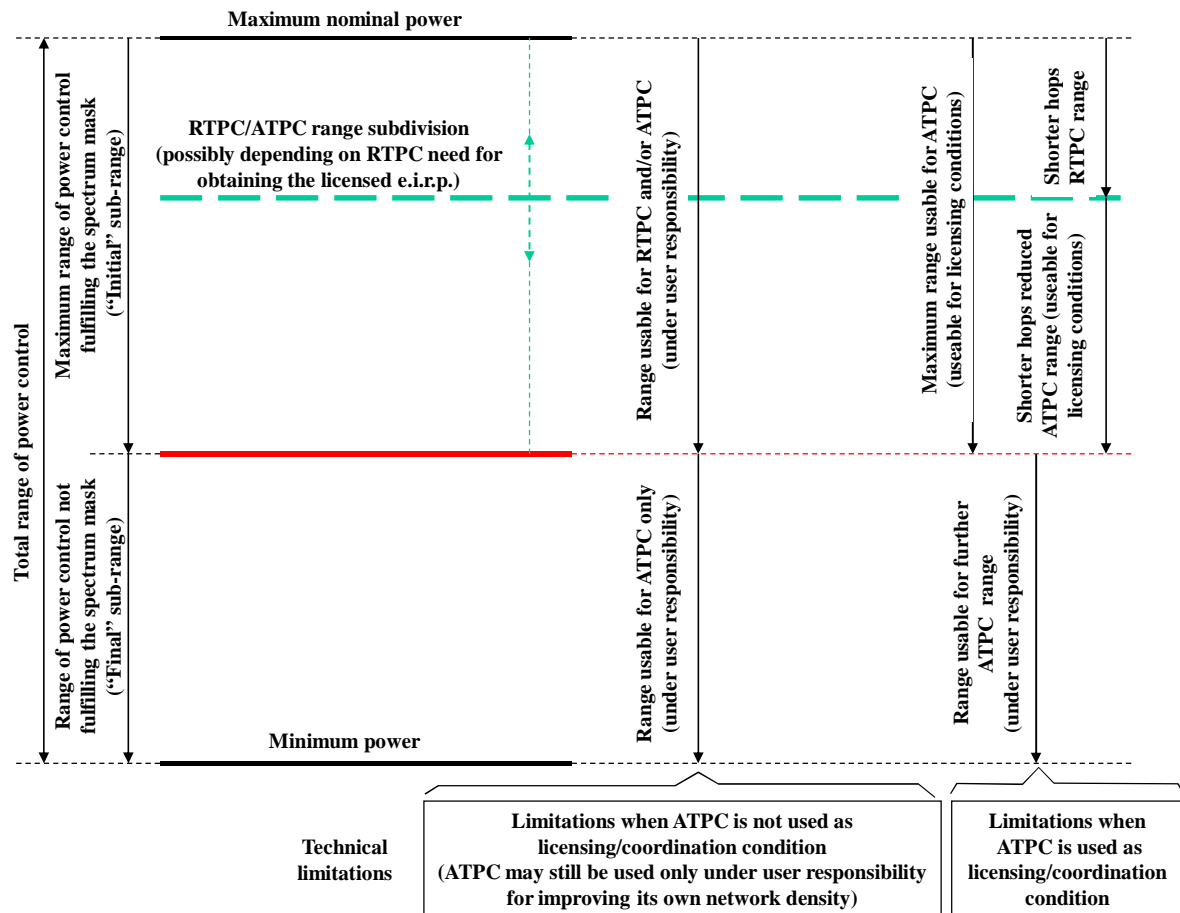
Maximum nominal power

Total range of power control

Maximum range of power control fulfilling the spectrum mask ("Initial" sub-range)

Range of power control not fulfilling the spectrum mask ("Final" sub-range)

RTPC/ATPC range subdivision (possibly depending on RTPC need for obtaining the licensed e.i.r.p.)

Range usable for RTPC and/or ATPC (under user responsibility)

Range usable for ATPC only (under user responsibility)

Maximum range usable for ATPC (useable for licensing conditions)

Range usable for further ATPC range (under user responsibility)

Shorter hops RTPC range

Shorter hops reduced ATPC range (useable for licensing conditions)

Minimum power

Technical limitations

Limitations when ATPC is not used as licensing/coordination condition (ATPC may still be used only under user responsibility for improving its own network density)

Limitations when ATPC is used as licensing/coordination condition